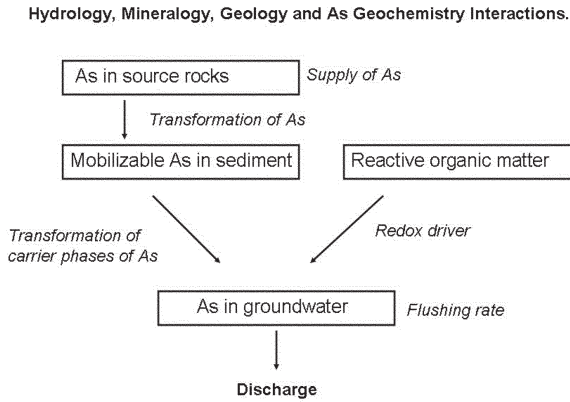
Hydrology, Mineralogy, Geology and As Geochemistry Interactions.

As in source rocks

Supply of As

Transformation of As

Mobilizable As in sediment

Reactive organic matter

Transformation of carrier phases of As

Redox driver

As in groundwater

Flushing rate

Discharge